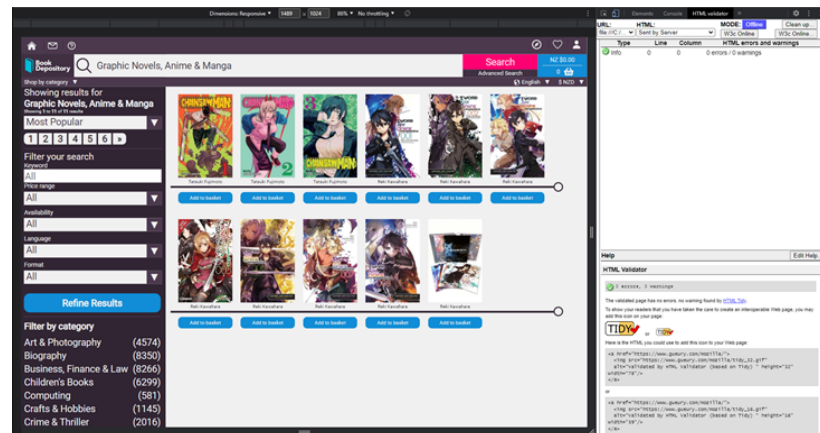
Dimensions: Responsive ▾ 1489 × 1024 88% ▾ No throttling ▾

Elements Console HTML validator

URL: HTML: MODE: Offline Clean up...
file:///C:/ ▾ Sent by Server ▾ W3c Online W3c Online

Type Line Column HTML errors and warnings
Info 0 0 0 errors / 0 warnings

Book Depository

Graphic Novels, Anime & Manga

Search
Advanced Search

NZ $0.00
0

Shop by category ▾

English ▾ $ NZD ▾

Showing results for
Graphic Novels, Anime & Manga
Showing 1 to 11 of 11 results

Most Popular ▾

1 2 3 4 5 6 »

Filter your search

Keyword
All

Price range
All ▾

Availability
All ▾

Language
All ▾

Format
All ▾

Refine Results

Filter by category

| | |
|---|---|
| Art & Photography | (4574) |
| Biography | (8350) |
| Business, Finance & Law | (8266) |
| Children's Books | (6299) |
| Computing | (581) |
| Crafts & Hobbies | (1145) |
| Crime & Thriller | (2016) |

CHAINSAW MAN
Tatsuki Fujimoto
Add to basket

Tatsuki Fujimoto
Add to basket

CHAINSAW MAN
Tatsuki Fujimoto
Add to basket

Reki Kawahara
Add to basket

SWORD ART ONLINE
Reki Kawahara
Add to basket

SWORD ART ONLINE
Reki Kawahara
Add to basket

Reki Kawahara
Add to basket

Reki Kawahara
Add to basket

Reki Kawahara
Add to basket

Reki Kawahara
Add to basket

Reki Kawahara
Add to basket

Help Edit Help

HTML Validator

0 errors, 0 warnings

The validated page has no errors, no warning found by HTML Tidy.

To show your readers that you have taken the care to create an interoperable Web page, you may add this icon on your page:

TIDY or TIDY

Here is the HTML you could use to add this icon to your Web page:

<a href="https://www.gueury.com/mozilla/">
<img src="https://www.gueury.com/mozilla/tidy_32.gif"
alt="Validated by HTML Validator (based on Tidy) " height="32"
width="78"/>
</a>

or

<a href="https://www.gueury.com/mozilla/">
<img src="https://www.gueury.com/mozilla/tidy_16.gif"
alt="Validated by HTML Validator (based on Tidy) " height="16"
width="39"/>
</a>